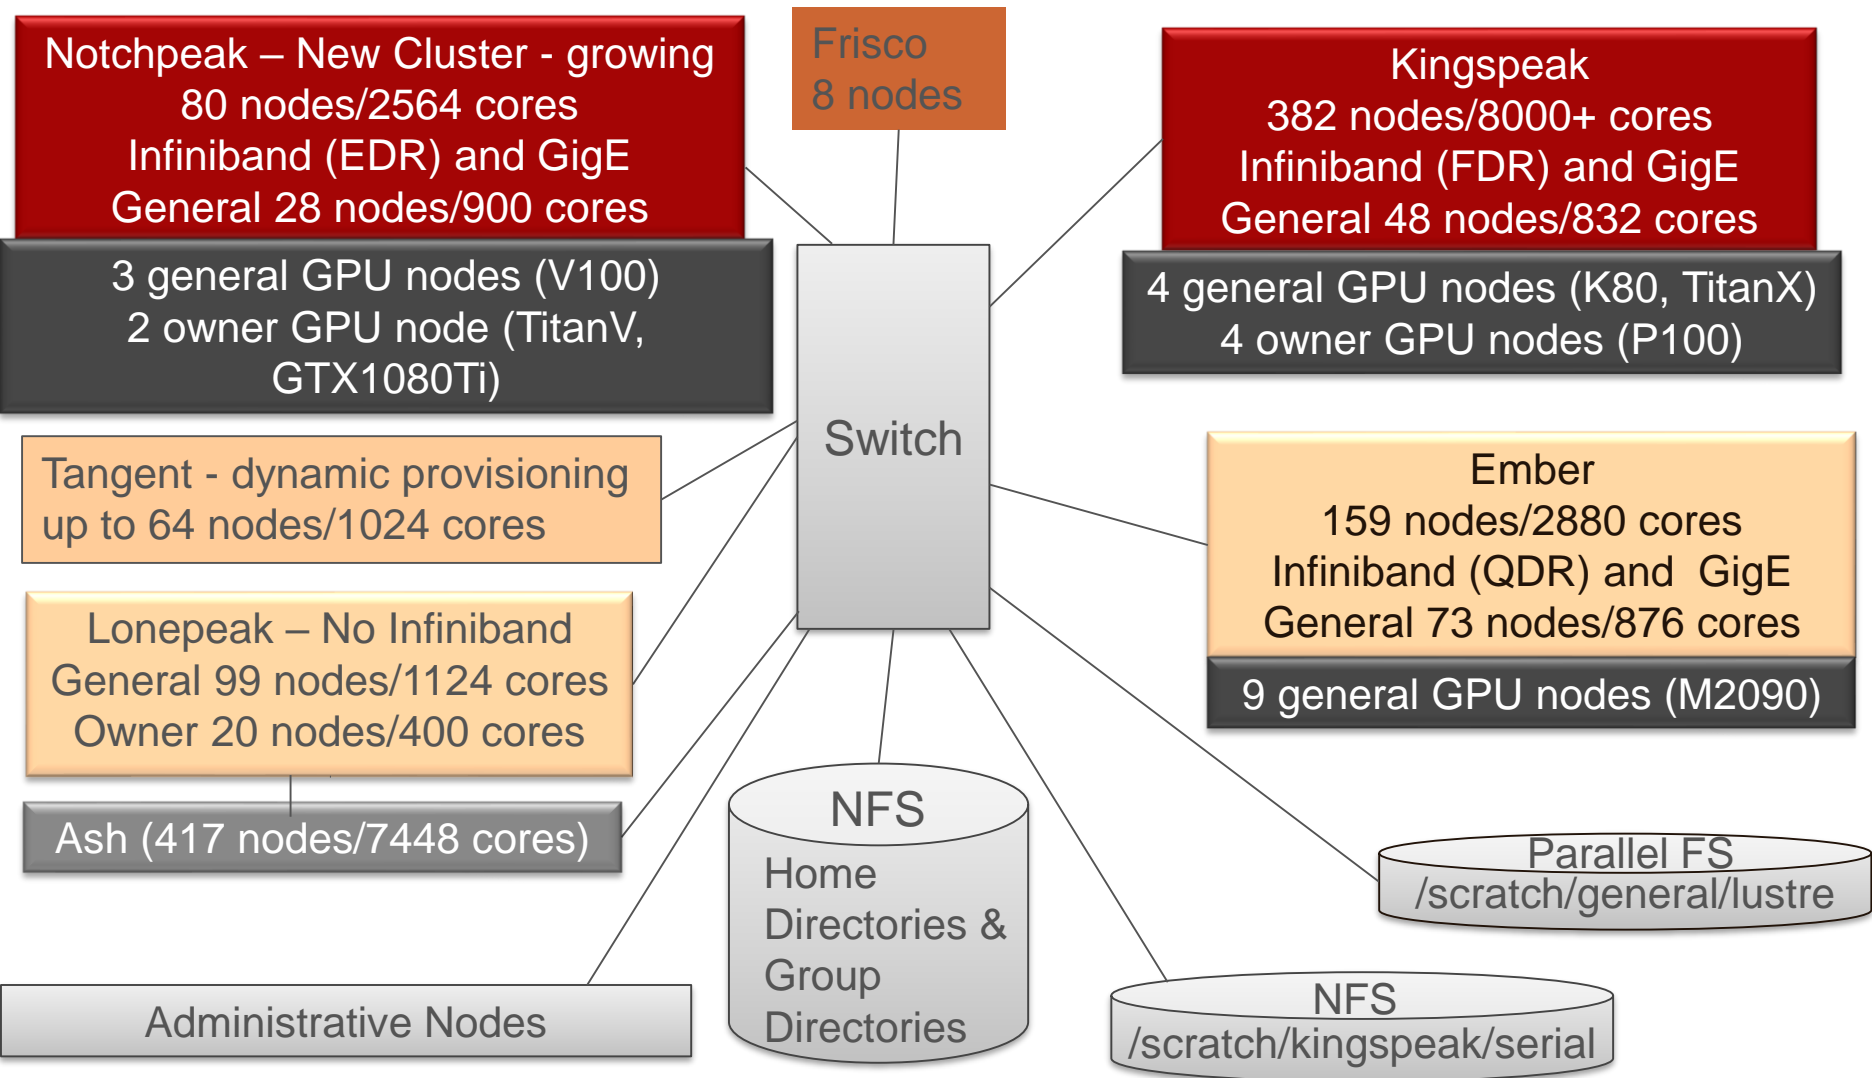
Notchpeak – New Cluster - growing
80 nodes/2564 cores
Infiniband (EDR) and GigE
General 28 nodes/900 cores

3 general GPU nodes (V100)
2 owner GPU node (TitanV, GTX1080Ti)

Frisco
8 nodes

Kingspeak
382 nodes/8000+ cores
Infiniband (FDR) and GigE
General 48 nodes/832 cores

4 general GPU nodes (K80, TitanX)
4 owner GPU nodes (P100)

Switch

Tangent - dynamic provisioning
up to 64 nodes/1024 cores

Ember
159 nodes/2880 cores
Infiniband (QDR) and GigE
General 73 nodes/876 cores

9 general GPU nodes (M2090)

Lonepeak – No Infiniband
General 99 nodes/1124 cores
Owner 20 nodes/400 cores

Ash (417 nodes/7448 cores)

NFS
Home Directories & Group Directories

Parallel FS
/scratch/general/lustre

NFS
/scratch/kingspeak/serial

Administrative Nodes